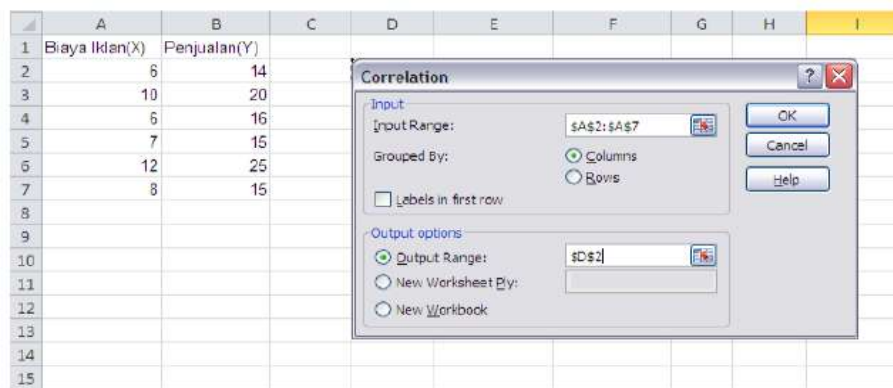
| | A | B | C | D | E | F | G | H | I |
|---|---|---|---|---|---|---|---|---|---|
| 1 | Biaya Iklan(X) | Penjualan(Y) | | | | | | | |
| 2 | 6 | 14 | | | | | | | |
| 3 | 10 | 20 | | | | | | | |
| 4 | 6 | 16 | | | | | | | |
| 5 | 7 | 15 | | | | | | | |
| 6 | 12 | 25 | | | | | | | |
| 7 | 8 | 15 | | | | | | | |
| 8 | | | | | | | | | |
| 9 | | | | | | | | | |
| 10 | | | | | | | | | |
| 11 | | | | | | | | | |
| 12 | | | | | | | | | |
| 13 | | | | | | | | | |
| 14 | | | | | | | | | |
| 15 | | | | | | | | | |

Correlation

? X

Input

Input Range: $A$2:$A$7

Grouped By: Columns

Rows

Labels in first row

OK

Cancel

Help

Output options

Output Range: $D$2

New Worksheet Ply:

New Workbook